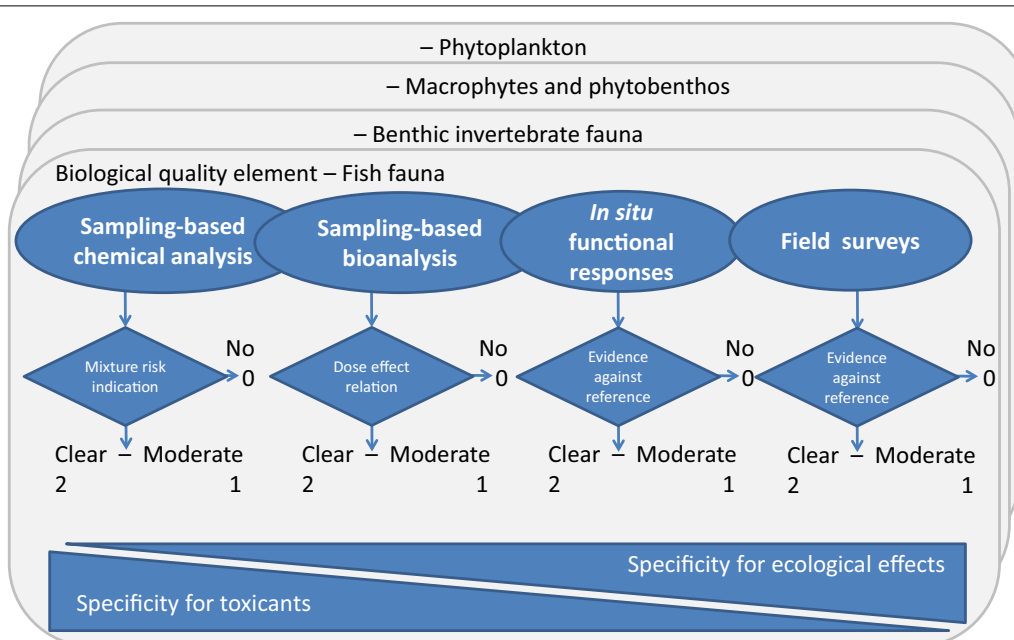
– Phytoplankton

– Macrophytes and phytobenthos

– Benthic invertebrate fauna

Biological quality element – Fish fauna

Sampling-based chemical analysis

Sampling-based bioanalysis

*In situ* functional responses

Field surveys

Mixture risk indication

No 0

Clear – Moderate
2 1

Dose effect relation

No 0

Clear – Moderate
2 1

Evidence against reference

No 0

Clear – Moderate
2 1

Evidence against reference

No 0

Clear – Moderate
2 1

Specificity for ecological effects

Specificity for toxicants